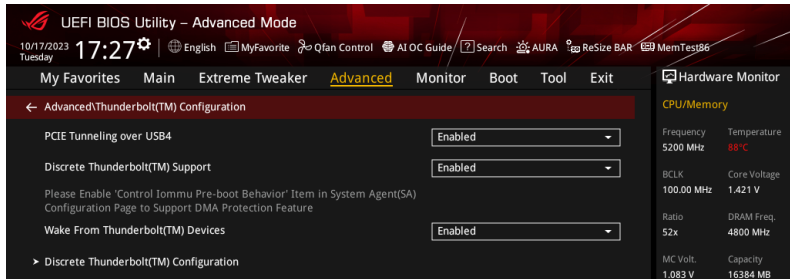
UEFI BIOS Utility – Advanced Mode

10/17/2023
Tuesday
17:27

English MyFavorite Qfan Control AI OC Guide ? Search AURA ReSize BAR MemTest86

My Favorites Main Extreme Tweaker Advanced Monitor Boot Tool Exit

Hardware Monitor

← Advanced\Thunderbolt(TM) Configuration

PCIE Tunneling over USB4 Enabled

Discrete Thunderbolt(TM) Support Enabled

Please Enable 'Control Iommu Pre-boot Behavior' Item in System Agent(SA) Configuration Page to Support DMA Protection Feature

Wake From Thunderbolt(TM) Devices Enabled

➤ Discrete Thunderbolt(TM) Configuration

CPU/Memory

| Frequency | Temperature |
|---|---|
| 5200 MHz | 88°C |
| BCLK | Core Voltage |
| 100.00 MHz | 1.421 V |
| Ratio | DRAM Freq. |
| 52x | 4800 MHz |
| MC Volt. | Capacity |
| 1.083 V | 16384 MB |